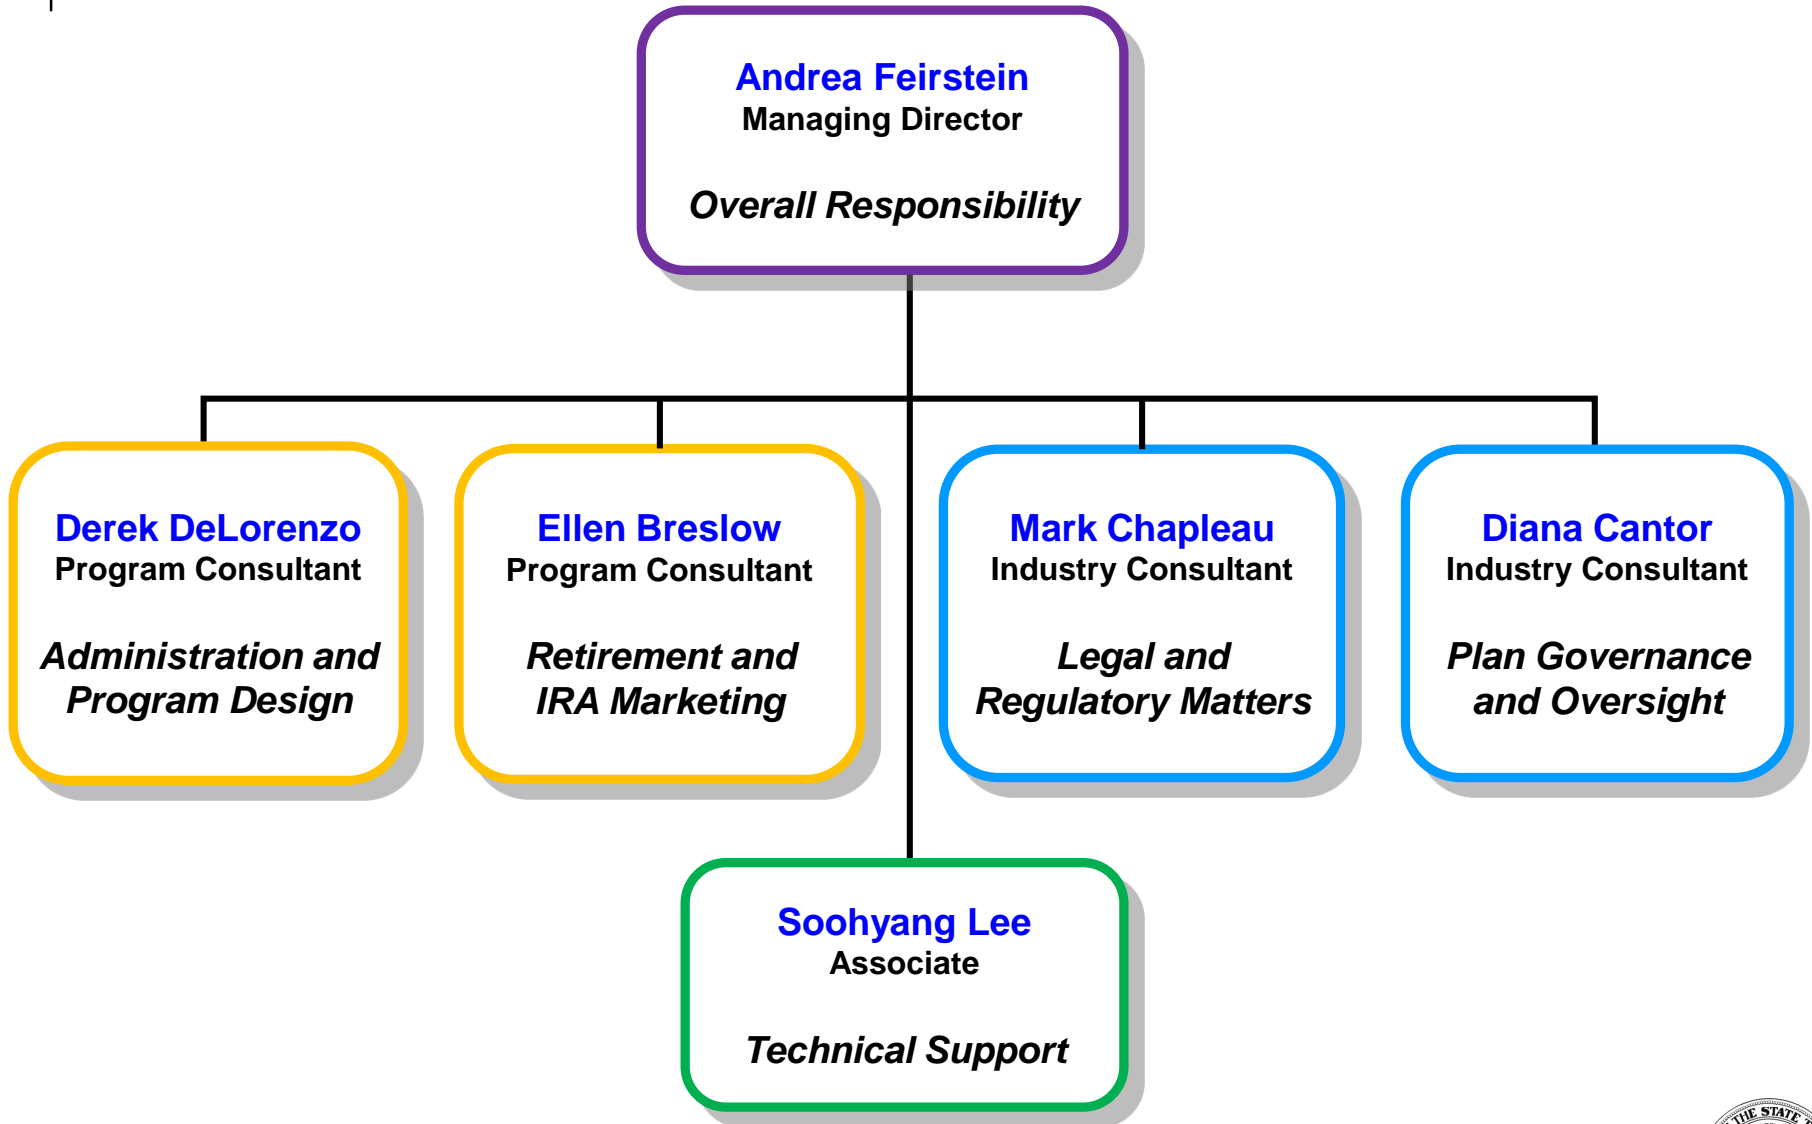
Andrea Feirstein
Managing Director

Overall Responsibility

Derek DeLorenzo
Program Consultant

Administration and Program Design

Ellen Breslow
Program Consultant

Retirement and IRA Marketing

Mark Chapleau
Industry Consultant

Legal and Regulatory Matters

Diana Cantor
Industry Consultant

Plan Governance and Oversight

Soohyang Lee
Associate

Technical Support

THE STATE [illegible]